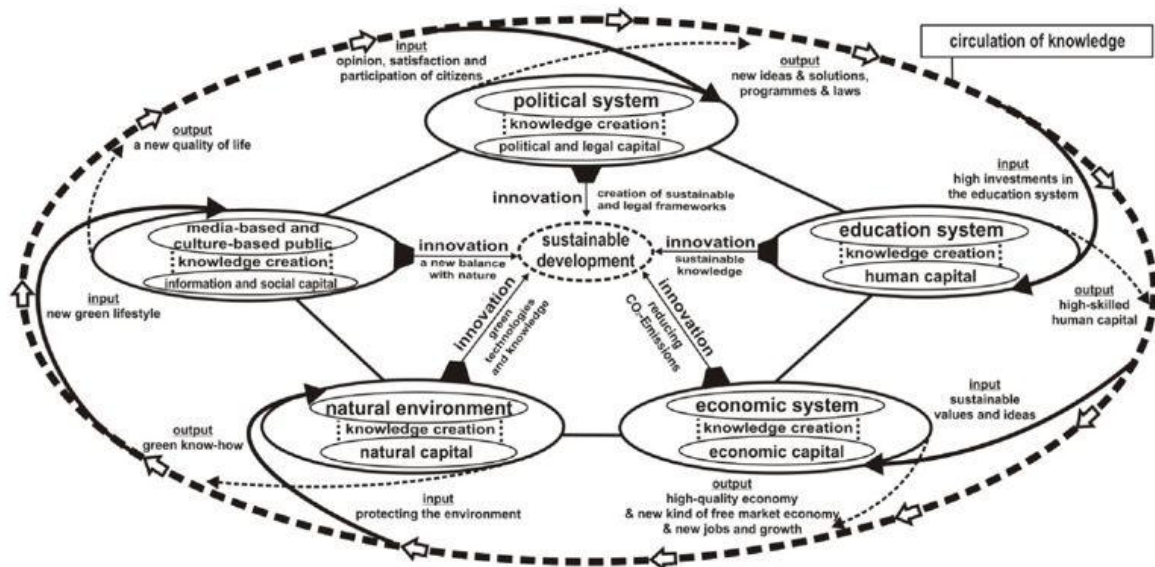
circulation of knowledge

input
opinion, satisfaction and participation of citizens

output
new ideas & solutions, programmes & laws

output
a new quality of life

political system
knowledge creation
political and legal capital

innovation
creation of sustainable and legal frameworks

input
high investments in the education system

media-based and culture-based public
knowledge creation
information and social capital

innovation
a new balance with nature

sustainable development

innovation
sustainable knowledge

education system
knowledge creation
human capital

output
high-skilled human capital

input
new green lifestyle

innovation
green technologies and knowledge

innovation
reducing $CO_2$-Emissions

input
sustainable values and ideas

natural environment
knowledge creation
natural capital

economic system
knowledge creation
economic capital

output
green know-how

input
protecting the environment

output
high-quality economy & new kind of free market economy & new jobs and growth